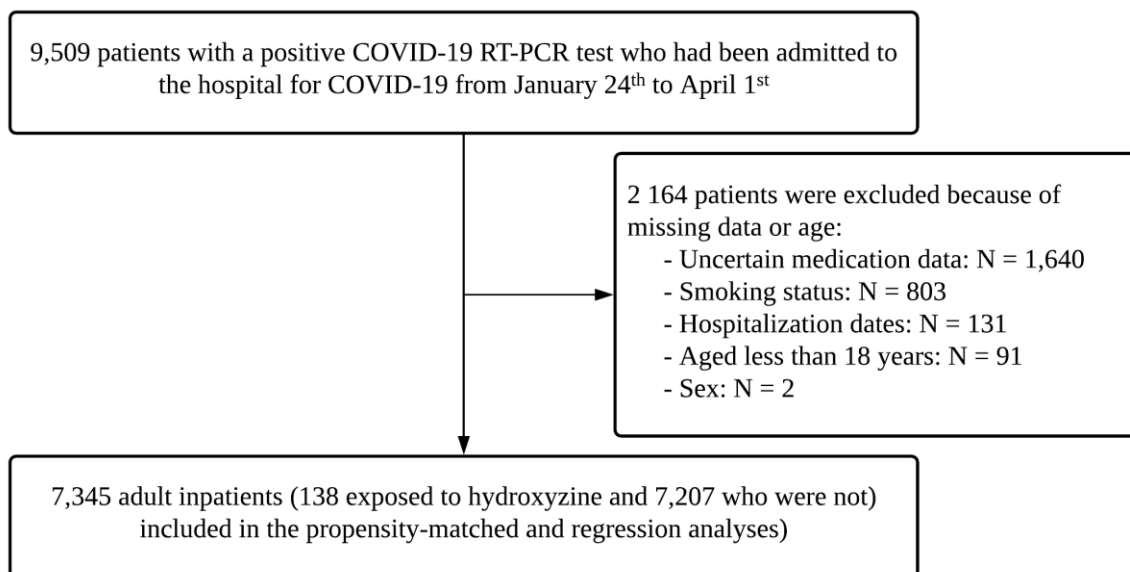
9,509 patients with a positive COVID-19 RT-PCR test who had been admitted to the hospital for COVID-19 from January 24$^{th}$ to April 1$^{st}$

2 164 patients were excluded because of missing data or age:
- Uncertain medication data: N = 1,640
- Smoking status: N = 803
- Hospitalization dates: N = 131
- Aged less than 18 years: N = 91
- Sex: N = 2

7,345 adult inpatients (138 exposed to hydroxyzine and 7,207 who were not) included in the propensity-matched and regression analyses)